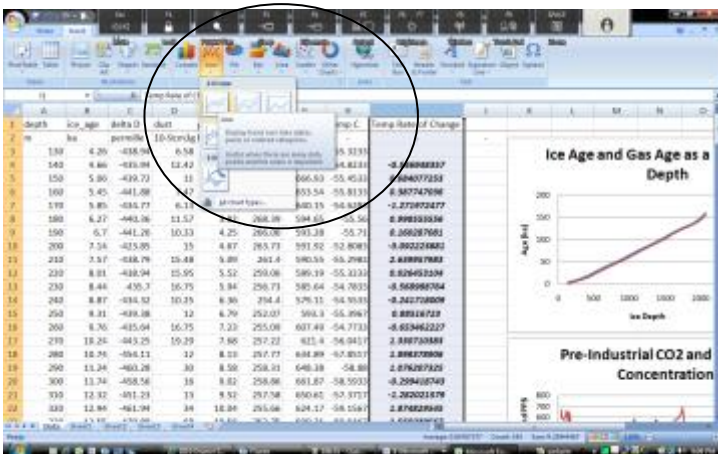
| | A | B | C | D | | | | | H |
|---|---|---|---|---|---|---|---|---|---|
| 1 | depth | ice_age | delta D | dust | | | | mp C | Temp Rate of Change |
| 2 | m | ka | permille | 10-9 | | | | | |
| 3 | 130 | 4.26 | -438.9 | 6.58 | | | | | |
| 4 | 140 | 4.66 | -435.9 | 12.42 | | | | | -0.596 |
| 5 | 150 | 5.00 | -439.72 | 11 | | | | | -0.394 |
| 6 | 160 | 5.45 | -441.88 | | | | | | 0.587 |
| 7 | 170 | 5.85 | -434.77 | 6.13 | | | | | -1.271 |
| 8 | 180 | 6.27 | -440.36 | 11.57 | | | | | 0.998 |
| 9 | 190 | 6.7 | -441.26 | 10.33 | 4.25 | | | | 0.169 |
| 10 | 200 | 7.16 | -423.85 | 15 | 4.87 | | | | -3.092 |
| 11 | 210 | 7.57 | -438.79 | 15.48 | 5.89 | | | | 2.689 |
| 12 | 220 | 8.01 | -438.94 | 15.95 | 5.52 | | | | 0.026 |
| 13 | 230 | 8.44 | -435.7 | 16.75 | 5.94 | | | | -0.568 |
| 14 | 240 | 8.87 | -434.52 | 10.25 | 6.36 | | | | -0.241 |
| 15 | 250 | 9.31 | -439.38 | 12 | 6.79 | | | | 0.885 |
| 16 | 260 | 9.76 | -435.64 | 16.75 | 7.23 | | | | -0.653 |
| 17 | 270 | 10.24 | -443.25 | 10.29 | 7.68 | | | | 1.330 |
| 18 | 280 | 10.74 | -456.11 | 12 | 8.13 | | | | 2.098 |
| 19 | 290 | 11.24 | -460.28 | 30 | 8.58 | | | | 0.076 |
| 20 | 300 | 11.74 | -458.56 | 16 | 8.82 | | | | -0.299 |
| 21 | 310 | 12.32 | -451.23 | 13 | 9.32 | | | | -1.282 |
| 22 | 320 | 12.94 | -461.99 | 34 | 10.84 | | | | 1.876 |

Ice Age and Gas Age as a Depth

Age (ka)

Ice Depth

Pre-Industrial CO2 and Concentration